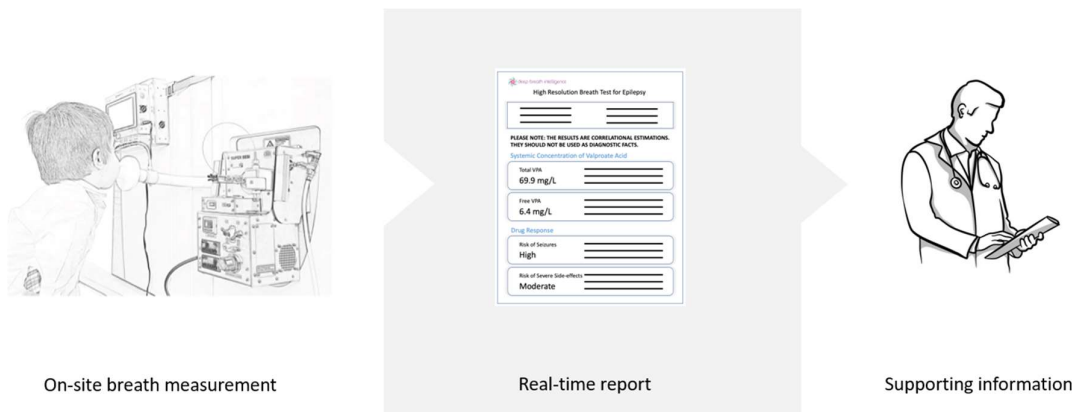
Deep breath intelligence

High Resolution Breath Test for Epilepsy

PLEASE NOTE: THE RESULTS ARE CORRELATIONAL ESTIMATIONS. THEY SHOULD NOT BE USED AS DIAGNOSTIC FACTS.

Systemic Concentration of Valproate Acid

Total VPA
69.9 mg/L

Free VPA
6.4 mg/L

Drug Response

Risk of Seizures
High

Risk of Severe Side-effects
Moderate

On-site breath measurement

Real-time report

Supporting information